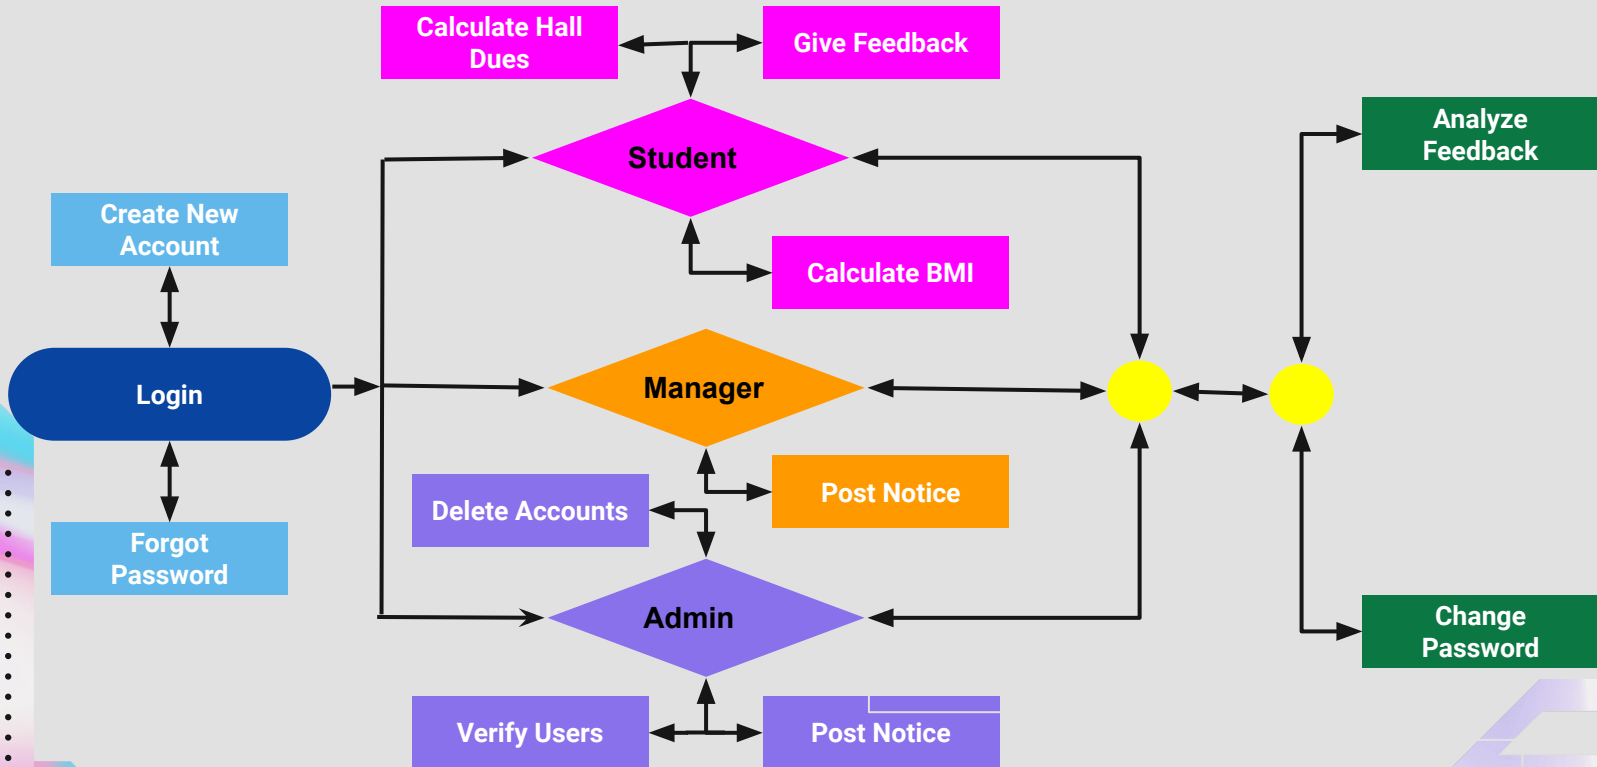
Calculate Hall Dues

Give Feedback

Student

Analyze Feedback

Create New Account

Calculate BMI

Login

Manager

Post Notice

Delete Accounts

Forgot Password

Admin

Change Password

Verify Users

Post Notice